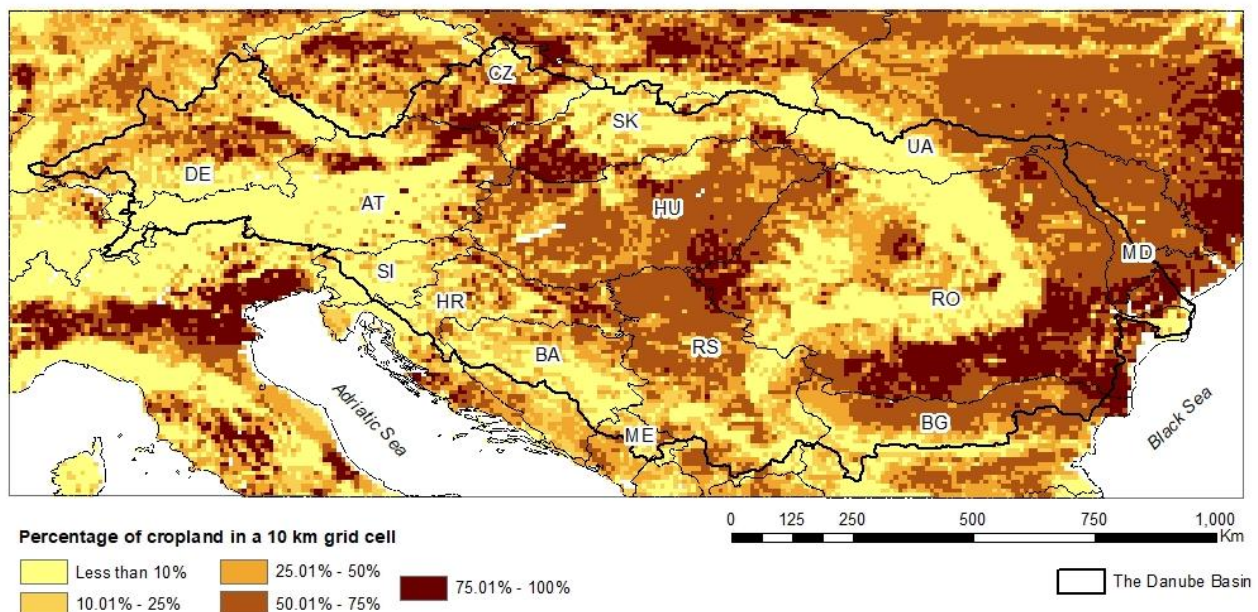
CZ
SK
UA
DE
AT
HU
MD
SI
HR
RO
BA
RS
Adriatic Sea
ME
BG
Black Sea

Percentage of cropland in a 10 km grid cell
Less than 10%
10.01% - 25%
25.01% - 50%
50.01% - 75%
75.01% - 100%

0 125 250 500 750 1,000 Km

The Danube Basin